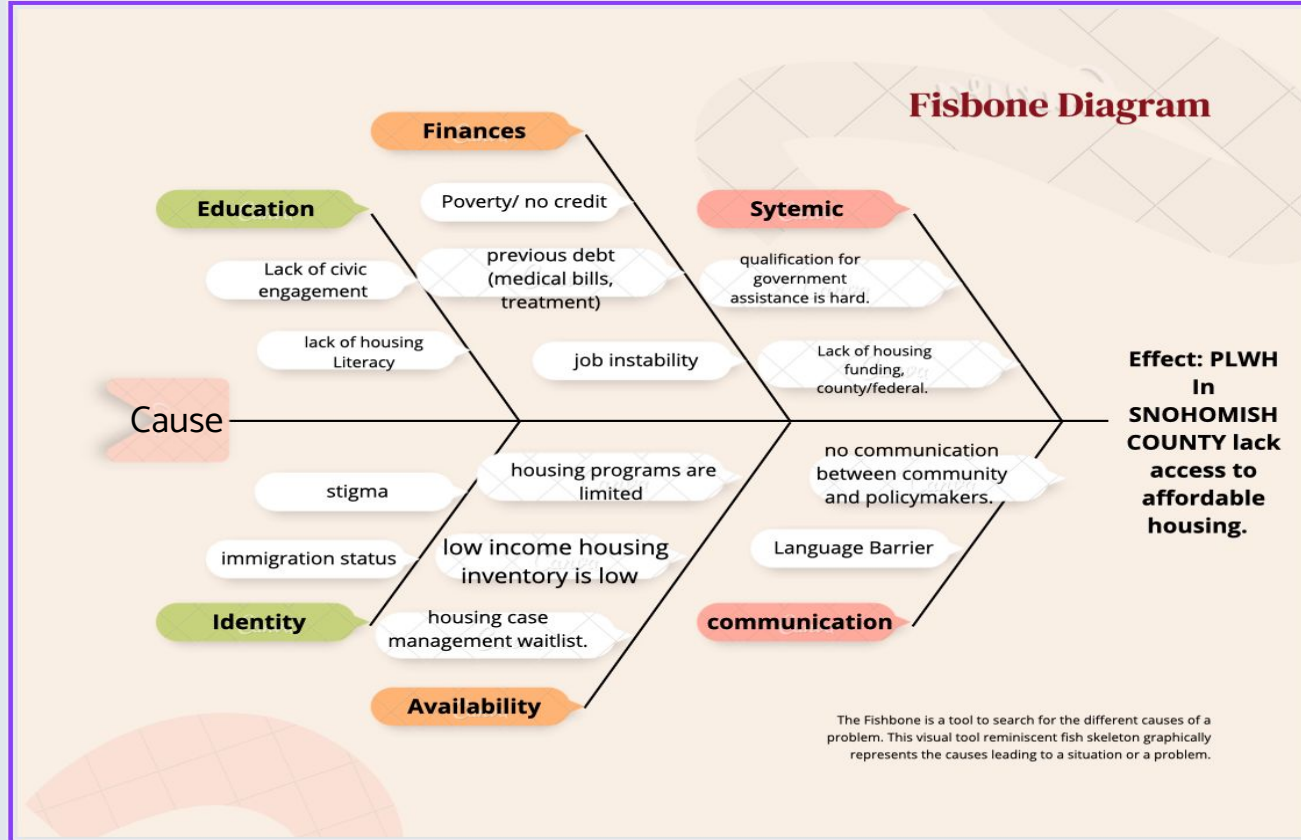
Fisbone Diagram

Finances

Education

Sytemic

Poverty/ no credit

previous debt (medical bills, treatment)

Lack of civic engagement

qualification for government assistance is hard.

lack of housing Literacy

job instability

Lack of housing funding, county/federal.

Cause

Effect: PLWH In SNOHOMISH COUNTY lack access to affordable housing.

no communication between community and policymakers.

stigma

housing programs are limited

immigration status

low income housing inventory is low

Language Barrier

Identity

housing case management waitlist.

communication

Availability

The Fishbone is a tool to search for the different causes of a problem. This visual tool reminiscent fish skeleton graphically represents the causes leading to a situation or a problem.